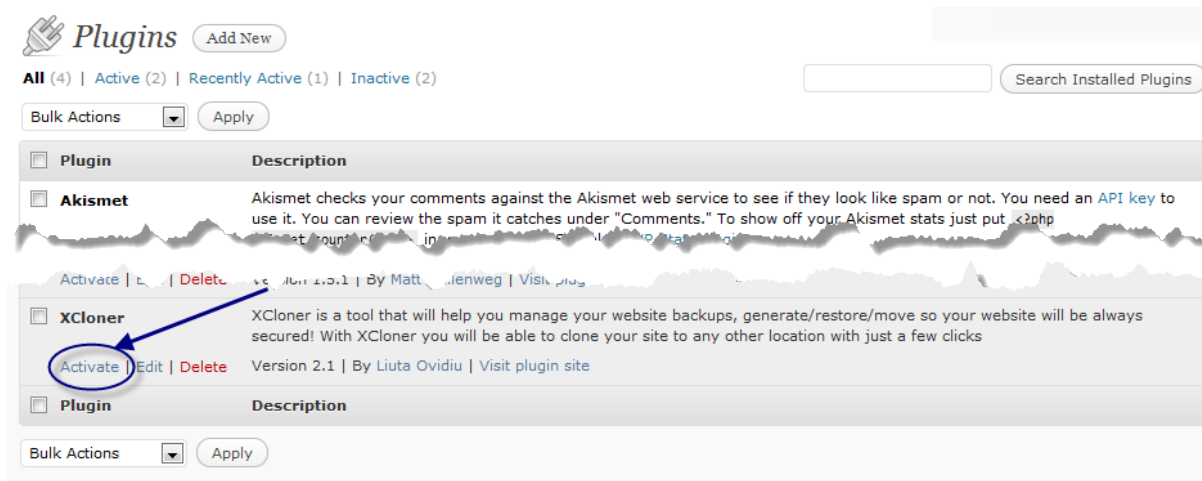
Plugins Add New

All (4) | Active (2) | Recently Active (1) | Inactive (2)

Search Installed Plugins

Bulk Actions Apply

| | Plugin | Description |
|---|---|---|
| | Akismet | Akismet checks your comments against the Akismet web service to see if they look like spam or not. You need an API key to use it. You can review the spam it catches under "Comments." To show off your Akismet stats just put <?php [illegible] |
| | Activate \| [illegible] \| Delete | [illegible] 1.5.1 \| By Matt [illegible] \| Visit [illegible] |
| | XCloner | XCloner is a tool that will help you manage your website backups, generate/restore/move so your website will be always secured! With XCloner you will be able to clone your site to any other location with just a few clicks |
| | Activate \| Edit \| Delete | Version 2.1 \| By Liuta Ovidiu \| Visit plugin site |
| | Plugin | Description |

Bulk Actions Apply